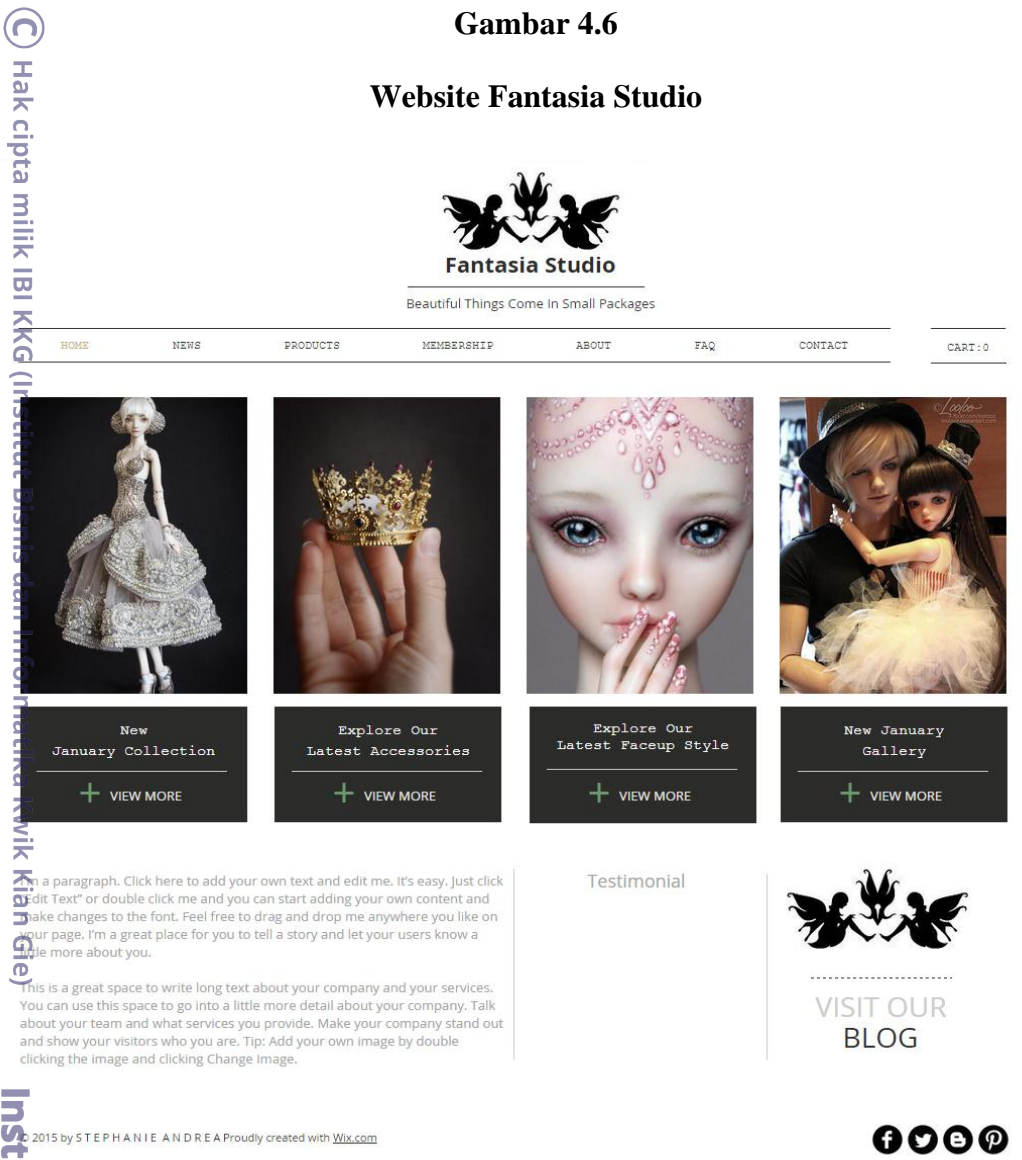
© Hak cipta milik IBI KKG (Institut Bisnis dan Informatika Kwik Kian Gie)

Gambar 4.6

Website Fantasia Studio

Fantasia Studio

Beautiful Things Come In Small Packages

HOME NEWS PRODUCTS MEMBERSHIP ABOUT FAQ CONTACT CART:0

New January Collection

+ VIEW MORE

Explore Our Latest Accessories

+ VIEW MORE

Explore Our Latest Faceup Style

+ VIEW MORE

New January Gallery

+ VIEW MORE

I'm a paragraph. Click here to add your own text and edit me. It's easy. Just click "Edit Text" or double click me and you can start adding your own content and make changes to the font. Feel free to drag and drop me anywhere you like on your page. I'm a great place for you to tell a story and let your users know a little more about you.

This is a great space to write long text about your company and your services. You can use this space to go into a little more detail about your company. Talk about your team and what services you provide. Make your company stand out and show your visitors who you are. Tip: Add your own image by double clicking the image and clicking Change Image.

Testimonial

VISIT OUR BLOG

© 2015 by STEPHANIE ANDREA Proudly created with Wix.com

Inst